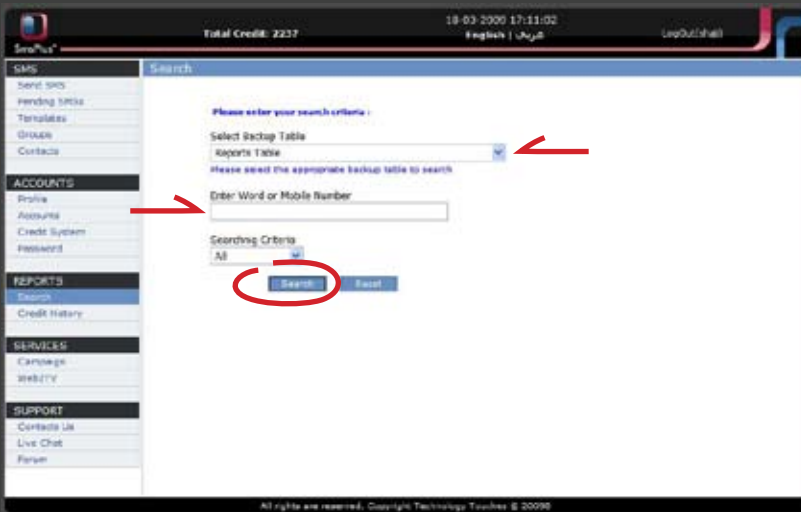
SmsPlus

Total Credit: 2237

18-03-2009 17:11:02

English | عربي

LogOut(shadi)

SMS

Send SMS

Pending SMSs

Templates

Groups

Contacts

ACCOUNTS

Profile

Accounts

Credit System

Password

REPORTS

Search

Credit History

SERVICES

Campaign

WebTV

SUPPORT

Contacts Us

Live Chat

Forum

Search

Please enter your search criteria :

Select Backup Table

Reports Table

Please select the appropriate backup table to search

Enter Word or Mobile Number

Searching Criteria

All

Search

Reset

All rights are reserved. Copyright Technology Touches © 20090